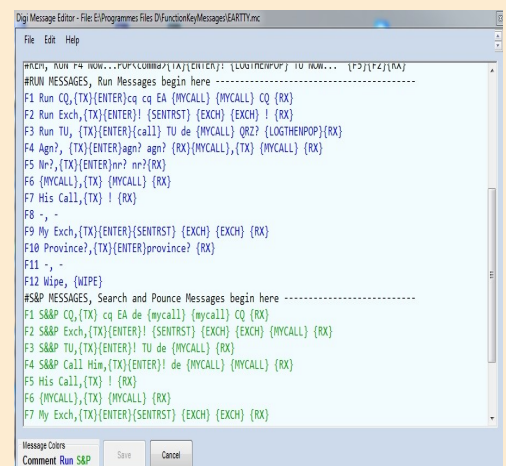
Digi Message Editor - File: E:\Programmes Files D\FunctionKeyMessages\EARTTY.mc

File Edit Help

#REM, RUN F4 NOW...POP{Comma}{TX}{ENTER}! {LOGTHENPOP} TU NOW... {F3}{F2}{RX}
#RUN MESSAGES, Run Messages begin here ------------------------------------------
F1 Run CQ,{TX}{ENTER}cq cq EA {MYCALL} {MYCALL} CQ {RX}
F2 Run Exch,{TX}{ENTER}! {SENTRST} {EXCH} {EXCH} ! {RX}
F3 Run TU, {TX}{ENTER}{call} TU de {MYCALL} QRZ? {LOGTHENPOP}{RX}
F4 Agn?, {TX}{ENTER}agn? agn? {RX}{MYCALL},{TX} {MYCALL} {RX}
F5 Nr?,{TX}{ENTER}nr? nr?{RX}
F6 {MYCALL},{TX} {MYCALL} {RX}
F7 His Call,{TX} ! {RX}
F8 -, -
F9 My Exch,{TX}{ENTER}{SENTRST} {EXCH} {EXCH} {RX}
F10 Province?,{TX}{ENTER}province? {RX}
F11 -, -
F12 Wipe, {WIPE}
#S&P MESSAGES, Search and Pounce Messages begin here ---------------------------
F1 S&P CQ,{TX} cq EA de {mycall} {mycall} CQ {RX}
F2 S&P Exch,{TX}{ENTER}! {SENTRST} {EXCH} {EXCH} {MYCALL} {RX}
F3 S&P TU,{TX}{ENTER}! TU de {MYCALL} {RX}
F4 S&P Call Him,{TX}{ENTER}! de {MYCALL} {MYCALL} {RX}
F5 His Call,{TX} ! {RX}
F6 {MYCALL},{TX} {MYCALL} {RX}
F7 My Exch,{TX}{ENTER}{SENTRST} {EXCH} {EXCH} {RX}

Message Colors
Comment Run S&P
Save
Cancel